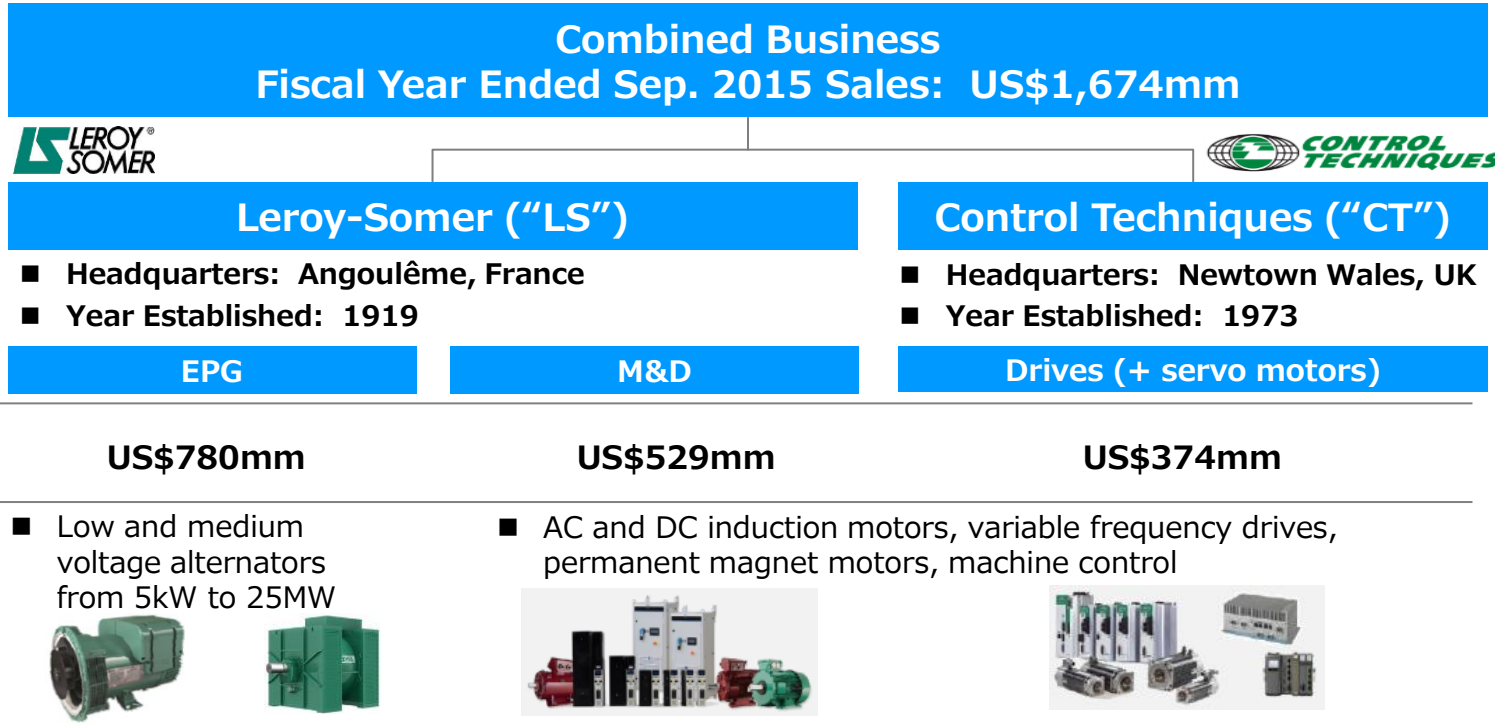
Combined Business
Fiscal Year Ended Sep. 2015 Sales: US$1,674mm

LEROY SOMER

CONTROL TECHNIQUES

Leroy-Somer ("LS")

■ Headquarters: Angoulême, France
■ Year Established: 1919

Control Techniques ("CT")

■ Headquarters: Newtown Wales, UK
■ Year Established: 1973

EPG

M&D

Drives (+ servo motors)

US$780mm

US$529mm

US$374mm

■ Low and medium voltage alternators from 5kW to 25MW

■ AC and DC induction motors, variable frequency drives, permanent magnet motors, machine control